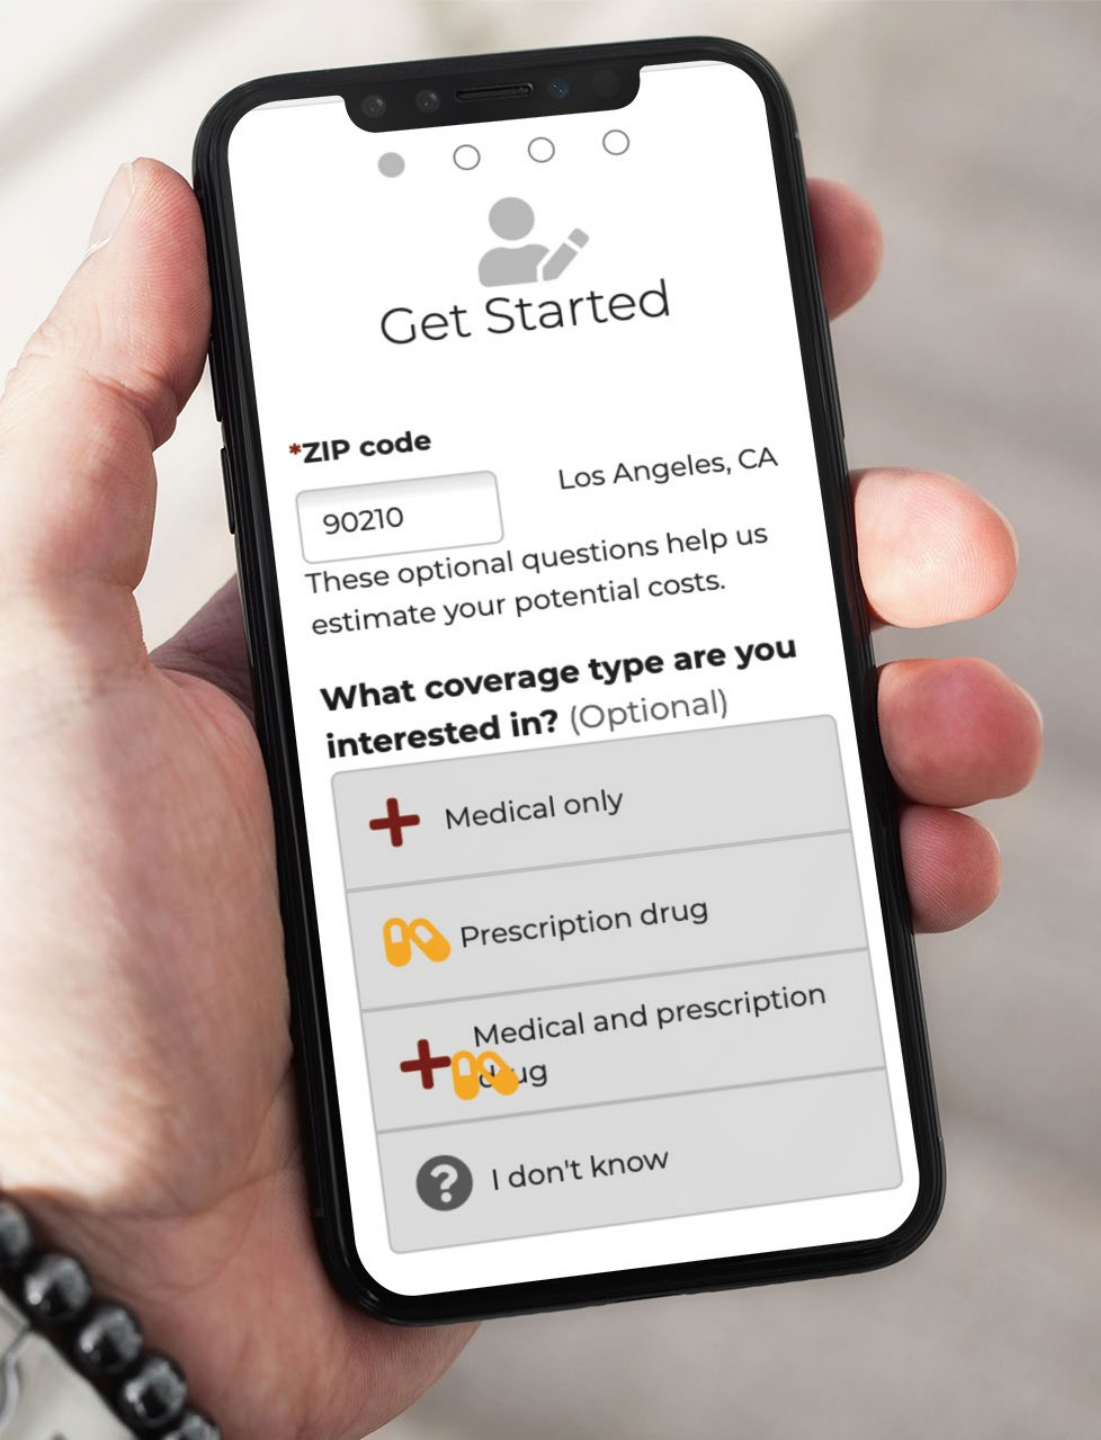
Get Started

*ZIP code

90210

Los Angeles, CA

These optional questions help us estimate your potential costs.

What coverage type are you interested in? (Optional)

Medical only

Prescription drug

Medical and prescription drug

I don't know